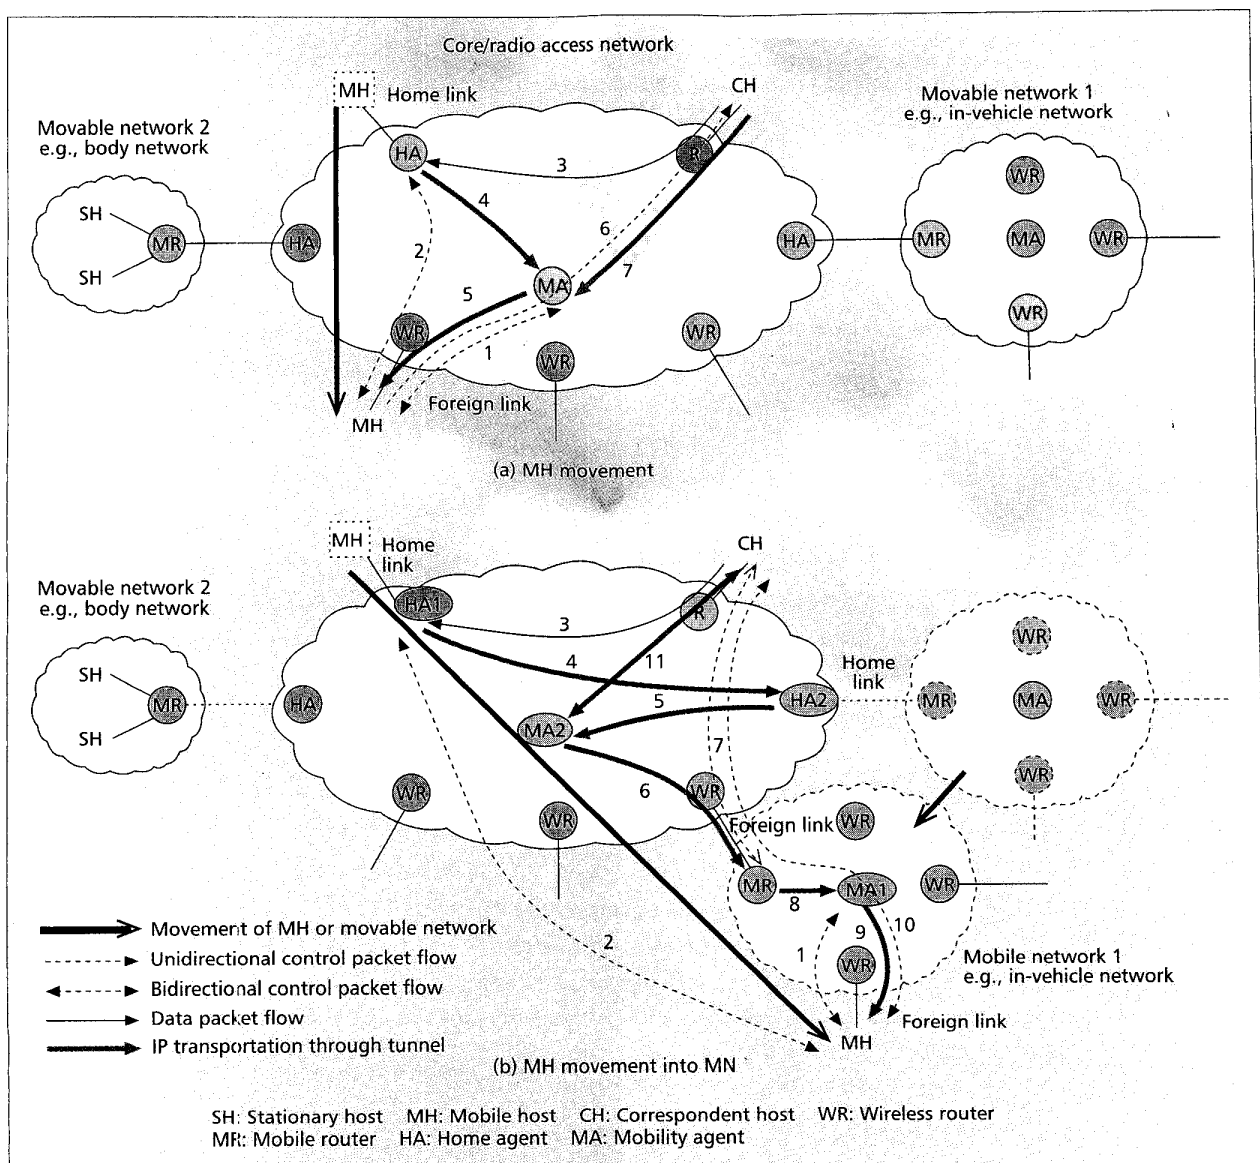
Core/radio access network

MH

Home link

CH

Movable network 1 e.g., in-vehicle network

Movable network 2 e.g., body network

HA

3

R

WR

4

SH

MR

HA

2

6

HA

MR

MA

WR

SH

5

MA

7

WR

WR

WR

1

WR

Foreign link

MH

(a) MH movement

MH

Home link

CH

Movable network 2 e.g., body network

HA1

R

WR

3

SH

MR

HA

4

11

Home link

MR

MA

WR

SH

5

HA2

MA2

7

WR

6

WR

WR

WR

Foreign link

WR

MR

MA1

WR

8

Movement of MH or movable network

9

10

2

Unidirectional control packet flow

1

Mobile network 1 e.g., in-vehicle network

WR

Bidirectional control packet flow

Data packet flow

Foreign link

IP transportation through tunnel

MH

(b) MH movement into MN

SH: Stationary host MH: Mobile host CH: Correspondent host WR: Wireless router
MR: Mobile router HA: Home agent MA: Mobility agent